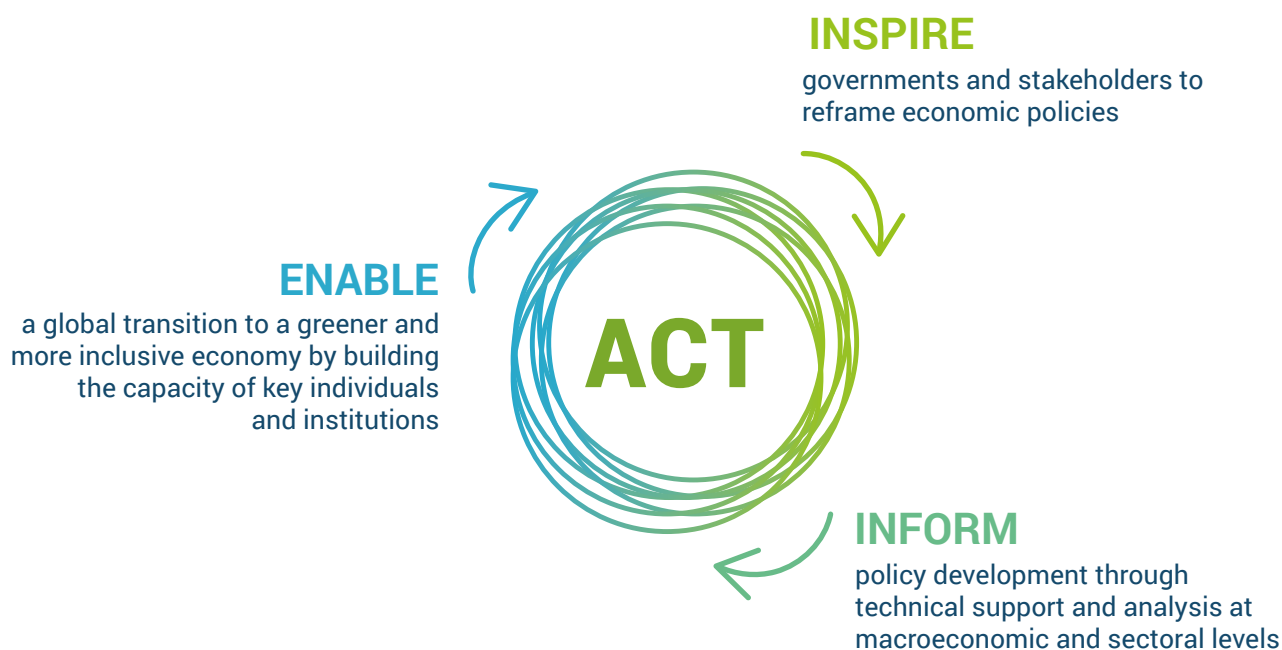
INSPIRE
governments and stakeholders to reframe economic policies

ENABLE
a global transition to a greener and more inclusive economy by building the capacity of key individuals and institutions

ACT

INFORM
policy development through technical support and analysis at macroeconomic and sectoral levels